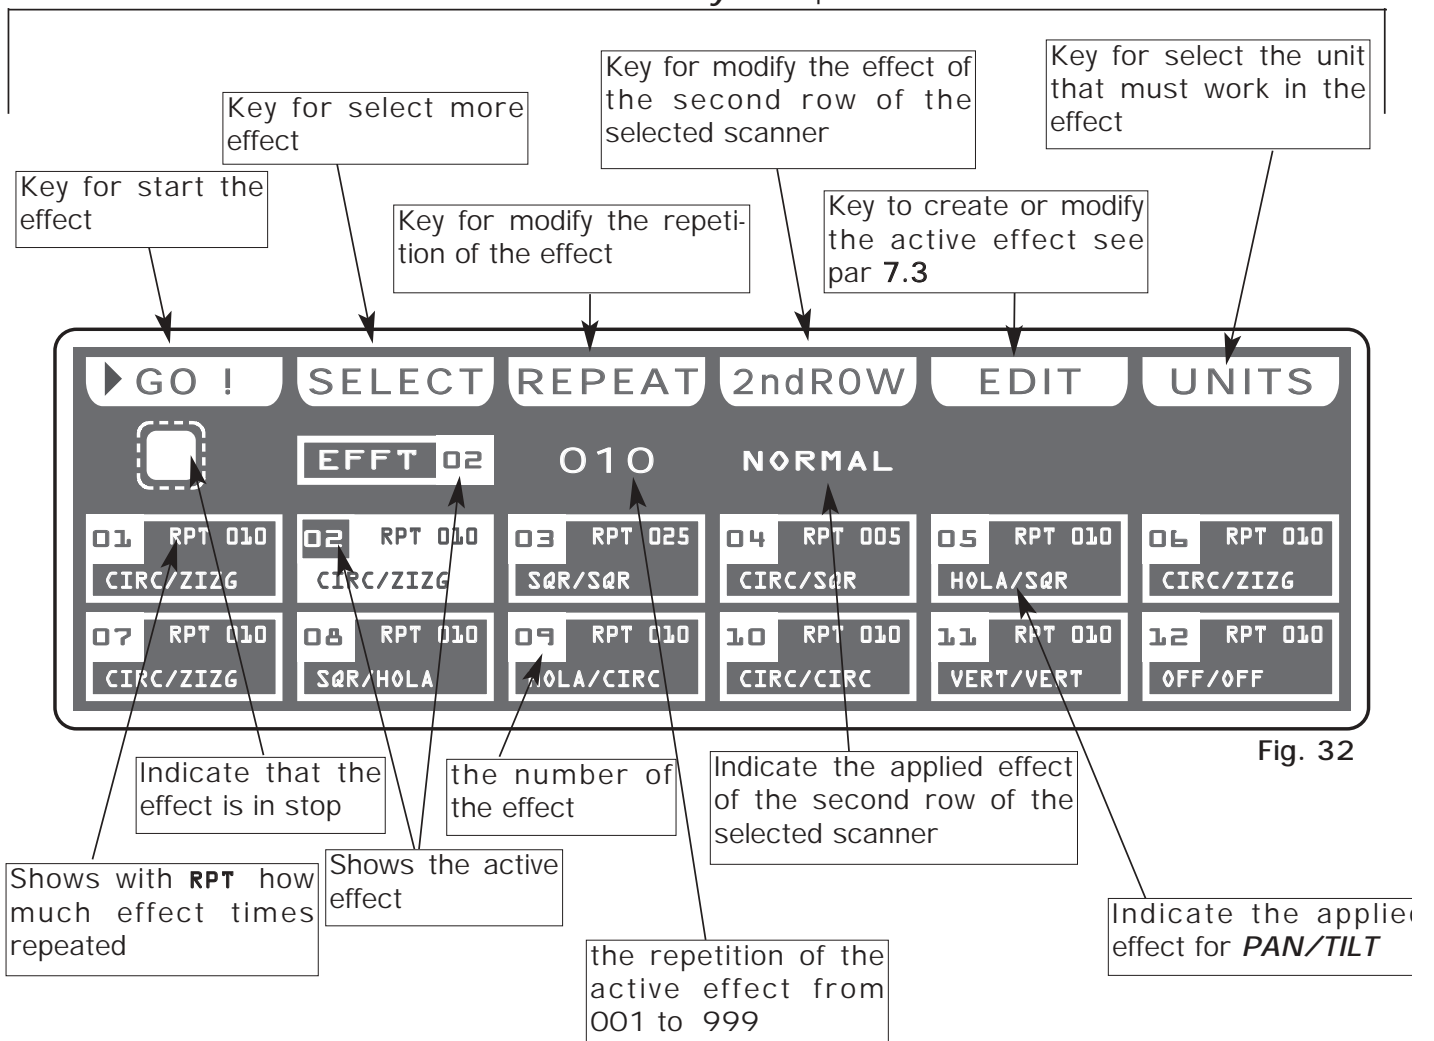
Key for select more effect

Key for modify the effect of the second row of the selected scanner

Key for select the unit that must work in the effect

Key for start the effect

Key for modify the repetition of the effect

Key to create or modify the active effect see par 7.3

GO !
SELECT
REPEAT
2ndROW
EDIT
UNITS

EFFT 02
010
NORMAL

| 01 RPT 010 CIRC/ZIZG | 02 RPT 010 CIRC/ZIZG | 03 RPT 025 SQR/SQR | 04 RPT 005 CIRC/SQR | 05 RPT 010 HOLA/SQR | 06 RPT 010 CIRC/ZIZG |
|---|---|---|---|---|---|
| 07 RPT 010 CIRC/ZIZG | 08 RPT 010 SQR/HOLA | 09 RPT 010 HOLA/CIRC | 10 RPT 010 CIRC/CIRC | 11 RPT 010 VERT/VERT | 12 RPT 010 OFF/OFF |

Fig. 32

Indicate that the effect is in stop

the number of the effect

Indicate the applied effect of the second row of the selected scanner

Shows with RPT how much effect times repeated

Shows the active effect

Indicate the applie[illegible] effect for PAN/TILT

the repetition of the active effect from 001 to 999